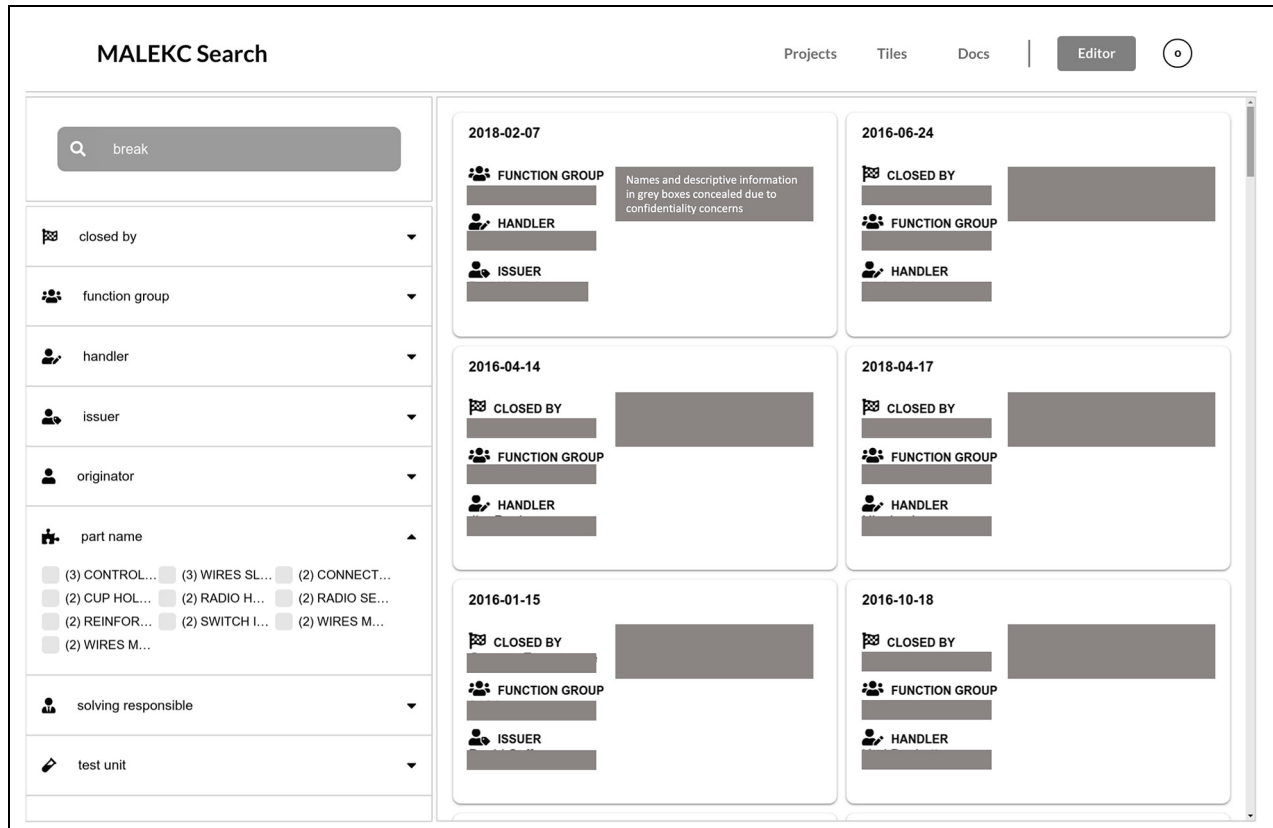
MALEKC Search

Projects Tiles Docs Editor

break

closed by

function group

handler

issuer

originator

part name

(3) CONTROL... (3) WIRES SL... (2) CONNECT...
(2) CUP HOL... (2) RADIO H... (2) RADIO SE...
(2) REINFOR... (2) SWITCH I... (2) WIRES M...
(2) WIRES M...

solving responsible

test unit

2018-02-07

FUNCTION GROUP

Names and descriptive information in grey boxes concealed due to confidentiality concerns

HANDLER

ISSUER

2016-06-24

CLOSED BY

FUNCTION GROUP

HANDLER

2016-04-14

CLOSED BY

FUNCTION GROUP

HANDLER

2018-04-17

CLOSED BY

FUNCTION GROUP

HANDLER

2016-01-15

CLOSED BY

FUNCTION GROUP

ISSUER

2016-10-18

CLOSED BY

FUNCTION GROUP

HANDLER